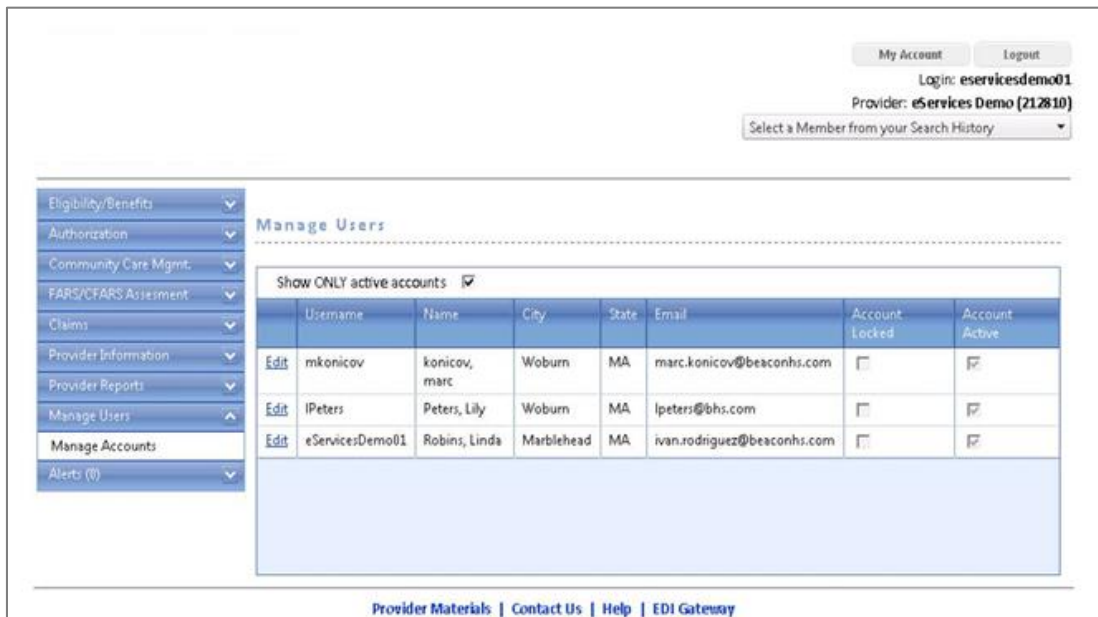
My Account Logout

Login: eservicesdemo01

Provider: eServices Demo (212810)

Select a Member from your Search History

Eligibility/Benefits
Authorization
Community Care Mgmt.
FARS/CFARS Assesment
Claims
Provider Information
Provider Reports
Manage Users
Manage Accounts
Alerts (0)

Manage Users

Show ONLY active accounts

| | Username | Name | City | State | Email | Account Locked | Account Active |
|---|---|---|---|---|---|---|---|
| Edit | mkonicov | konicov, marc | Woburn | MA | marc.konicov@beaconhs.com | | |
| Edit | lPeters | Peters, Lily | Woburn | MA | lpeters@bhs.com | | |
| Edit | eServicesDemo01 | Robins, Linda | Marblehead | MA | ivan.rodriguez@beaconhs.com | | |

Provider Materials | Contact Us | Help | EDI Gateway